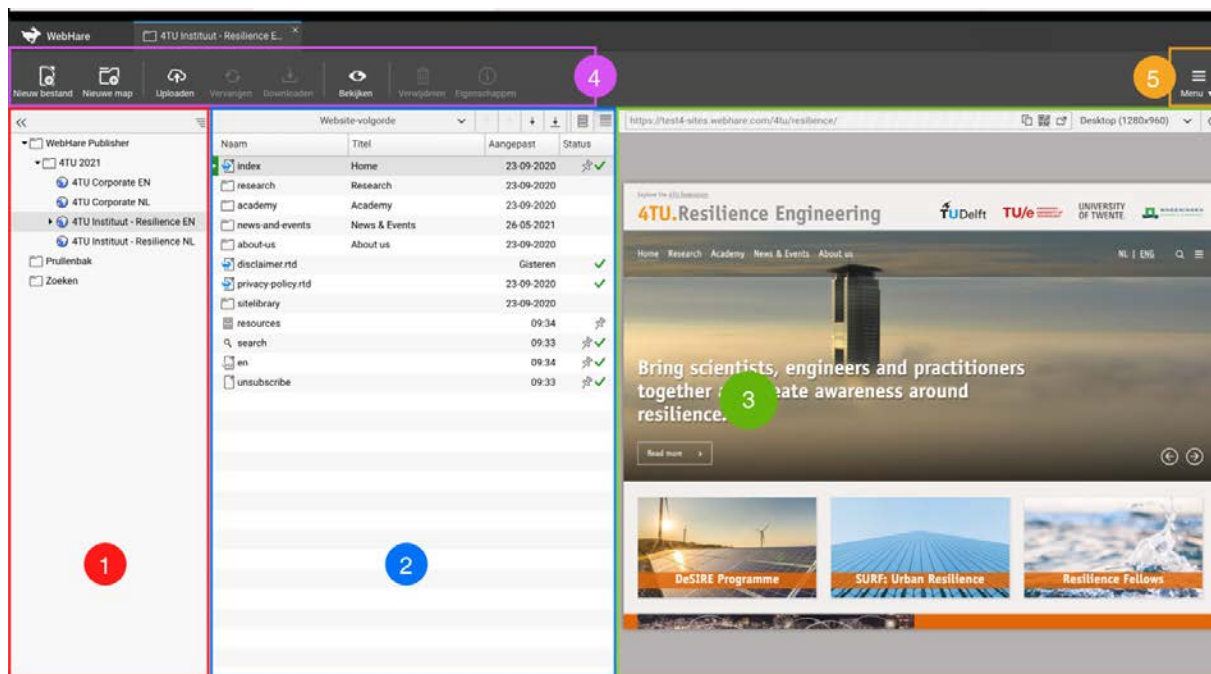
WebHare
4TU Instituut - Resilience E... ×

Nieuw bestand Nieuwe map Uploaden Vervangen Downloaden Bekijken Verwijderen Eigenschappen

4

5 Menu

«

WebHare Publisher
4TU 2021
4TU Corporate EN
4TU Corporate NL
4TU Instituut - Resilience EN
4TU Instituut - Resilience NL
Prullenbak
Zoeken

1

Website-volgorde

| Naam | Titel | Aangepast | Status |
|---|---|---|---|
| index | Home | 23-09-2020 | ✓ |
| research | Research | 23-09-2020 | |
| academy | Academy | 23-09-2020 | |
| news-and-events | News & Events | 26-05-2021 | |
| about-us | About us | 23-09-2020 | |
| disclaimer.rtd | | Gisteren | ✓ |
| privacy-policy.rtd | | 23-09-2020 | ✓ |
| sitelibrary | | 23-09-2020 | |
| resources | | 09:34 | |
| search | | 09:33 | ✓ |
| en | | 09:34 | ✓ |
| unsubscribe | | 09:33 | ✓ |

2

https://test4-sites.webhare.com/4tu/resilience/
Desktop (1280x960)

4TU.Resilience Engineering
TUDelft TU/e UNIVERSITY OF TWENTE.

Home Research Academy News & Events About us
NL | ENG

Bring scientists, engineers and practitioners together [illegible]eate awareness around resilience.

3

Read more

DeSIRE Programme
SURF: Urban Resilience
Resilience Fellows